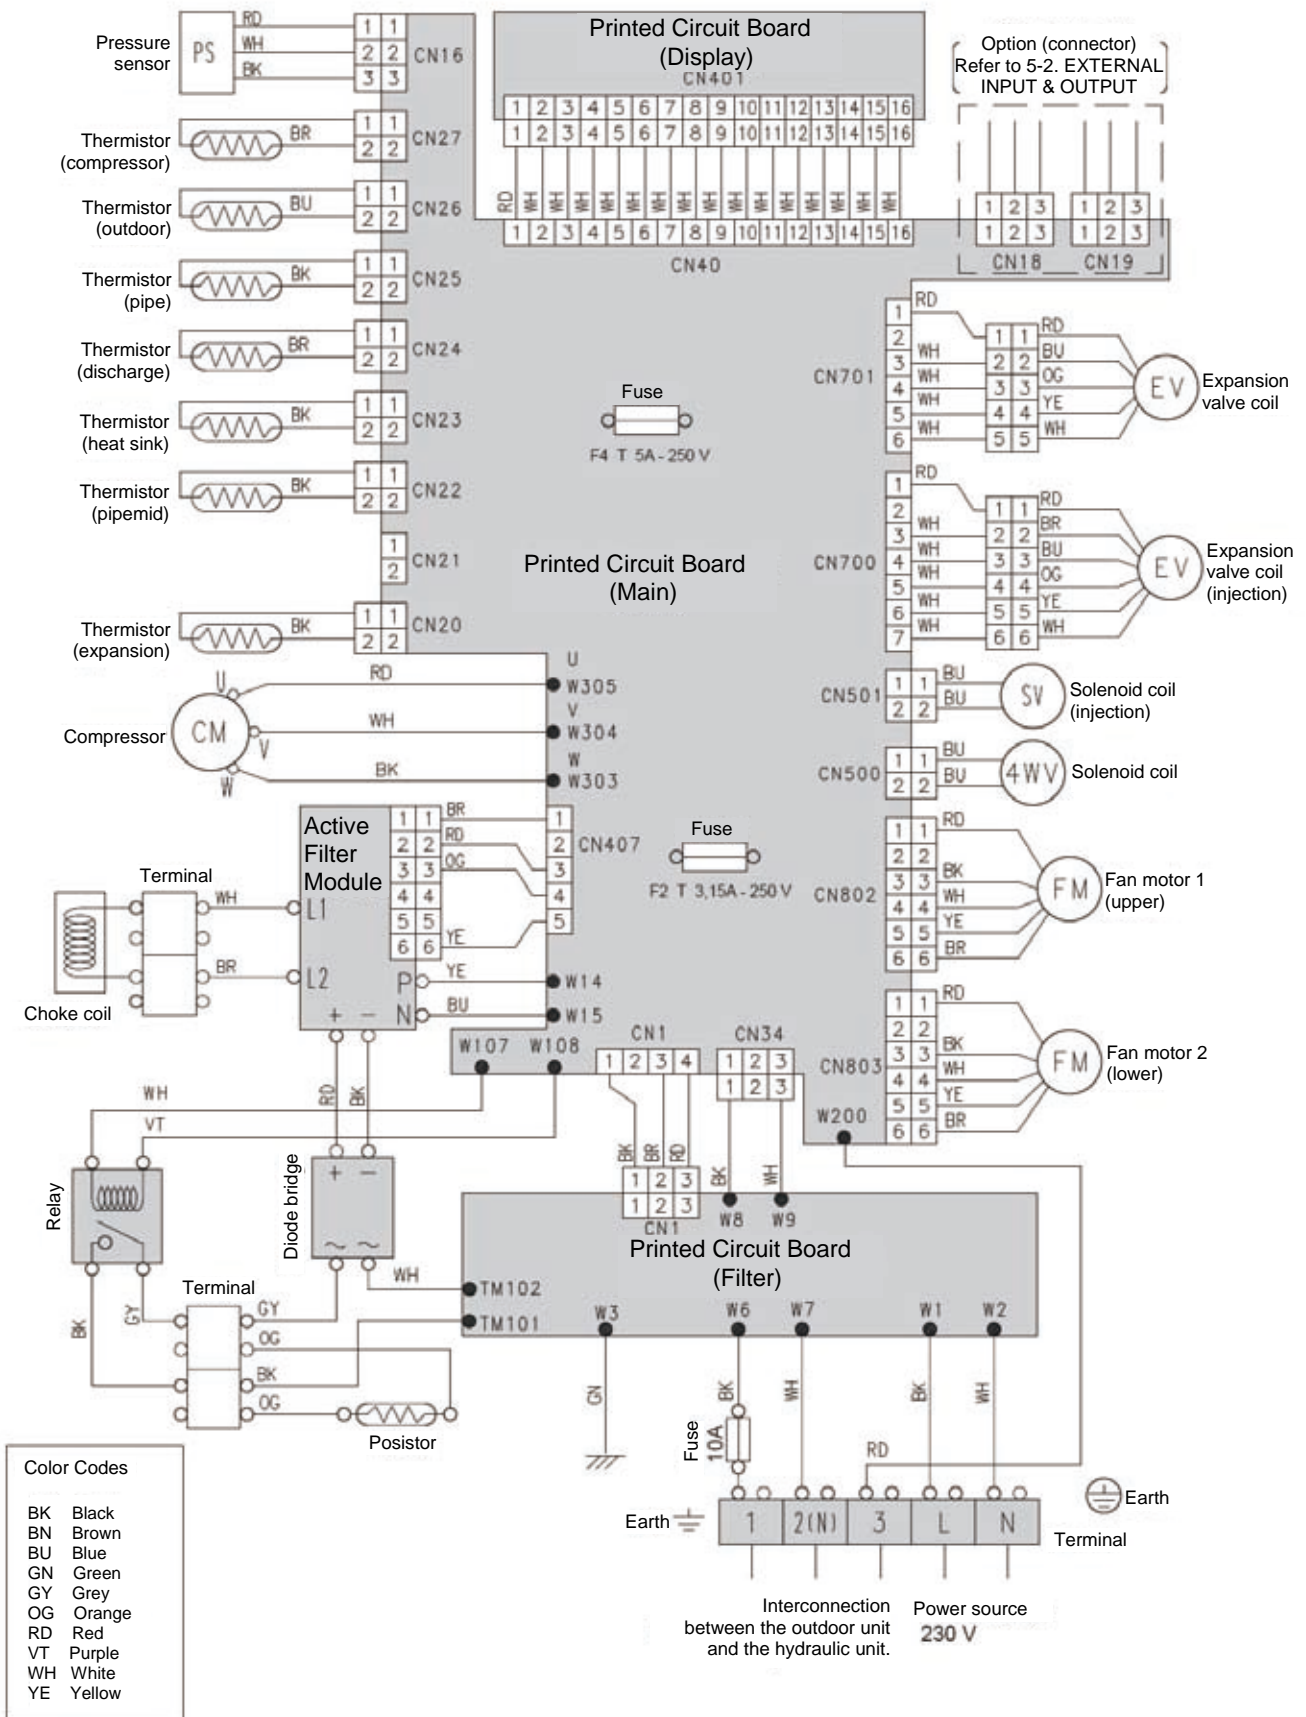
Pressure sensor
PS
RD
WH
BK
1 1
2 2
3 3
CN16

Printed Circuit Board (Display)
CN401
1 2 3 4 5 6 7 8 9 10 11 12 13 14 15 16
1 2 3 4 5 6 7 8 9 10 11 12 13 14 15 16
RD WH WH WH WH WH WH WH WH WH WH WH WH WH WH WH
1 2 3 4 5 6 7 8 9 10 11 12 13 14 15 16
CN40

Option (connector)
Refer to 5-2. EXTERNAL INPUT & OUTPUT
1 2 3
1 2 3
CN18
1 2 3
1 2 3
CN19

Thermistor (compressor)
BR
1 1
2 2
CN27

Thermistor (outdoor)
BU
1 1
2 2
CN26

Thermistor (pipe)
BK
1 1
2 2
CN25

Thermistor (discharge)
BR
1 1
2 2
CN24

Thermistor (heat sink)
BK
1 1
2 2
CN23

Thermistor (pipemid)
BK
1 1
2 2
CN22

1
2
CN21

Thermistor (expansion)
BK
1 1
2 2
CN20

Fuse
F4 T 5A-250 V

Printed Circuit Board (Main)

CN701
1 2 3 4 5 6
RD
WH
WH
WH
WH
1 1
2 2
3 3
4 4
5 5
RD
BU
OG
YE
WH
EV
Expansion valve coil

CN700
1 2 3 4 5 6 7
RD
WH
WH
WH
WH
WH
1 1
2 2
3 3
4 4
5 5
6 6
RD
BR
BU
OG
YE
WH
EV
Expansion valve coil (injection)

Compressor
CM
U
V
W
RD
WH
BK
U
W305
V
W304
W
W303

CN501
1 1
2 2
BU
BU
SV
Solenoid coil (injection)

CN500
1 1
2 2
BU
BU
4WV
Solenoid coil

Active Filter Module
1 1
2 2
3 3
4 4
5 5
6 6
BR
RD
OG
YE
1
2
3
4
5
CN407

Fuse
F2 T 3,15A-250 V

CN802
1 1
2 2
3 3
4 4
5 5
6 6
RD
BK
WH
YE
BR
FM
Fan motor 1 (upper)

Terminal
WH
L1
BR
L2
Choke coil
P
N
YE
BU
W14
W15
+
−

CN803
1 1
2 2
3 3
4 4
5 5
6 6
RD
BK
WH
YE
BR
FM
Fan motor 2 (lower)

W107
W108
CN1
1 2 3 4
CN34
1 2 3
1 2 3
W200

WH
VT
RD
BK
Relay
Diode bridge
+ −
~ ~
BK
BR
RD
1 2 3
1 2 3
CN1
BK
WH
W8
W9

Printed Circuit Board (Filter)
WH
TM102
TM101
W3
W6
W7
W1
W2

Terminal
BK
GY
GY
OG
BK
OG
Posistor

GN
BK
WH
BK
WH
Fuse 10A
RD

Earth
1
2(N)
3
L
N
Terminal
Earth

Interconnection between the outdoor unit and the hydraulic unit.
Power source 230 V

Color Codes
BK Black
BN Brown
BU Blue
GN Green
GY Grey
OG Orange
RD Red
VT Purple
WH White
YE Yellow